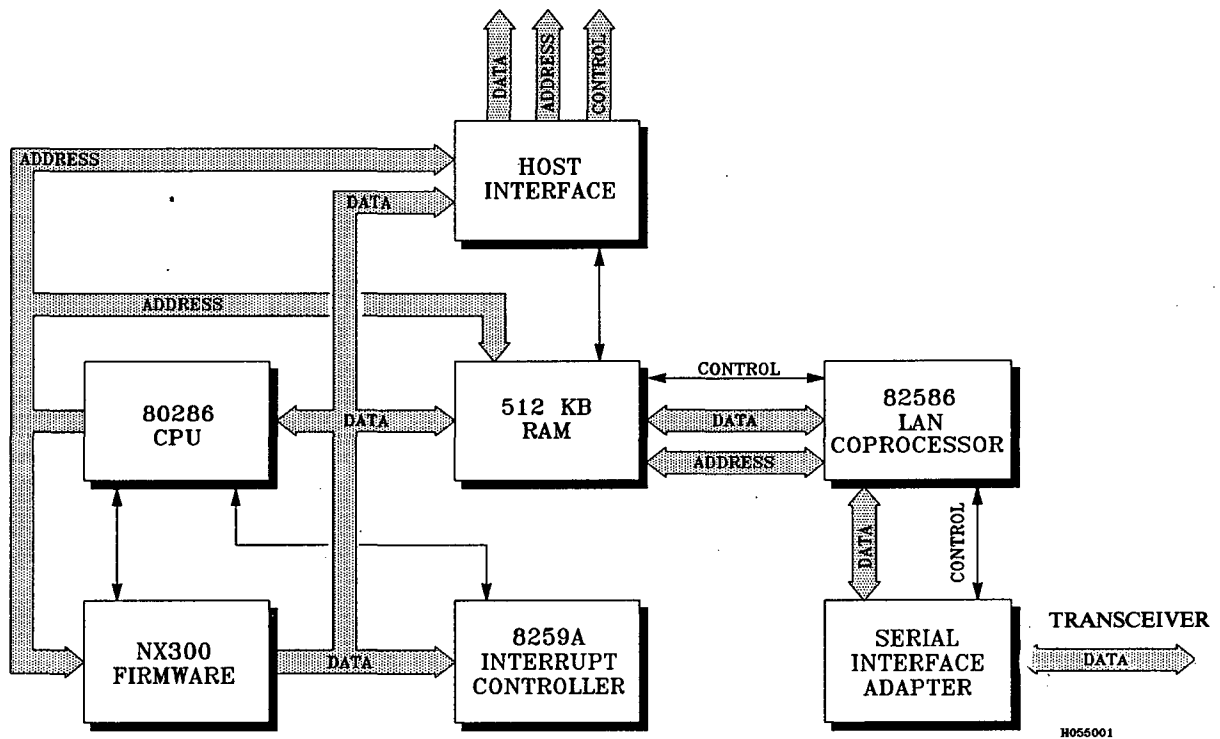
DATA
ADDRESS
CONTROL

ADDRESS

HOST INTERFACE

DATA

ADDRESS

80286 CPU

DATA

512 KB RAM

CONTROL

DATA

ADDRESS

82586 LAN COPROCESSOR

DATA

CONTROL

NX300 FIRMWARE

DATA

8259A INTERRUPT CONTROLLER

SERIAL INTERFACE ADAPTER

TRANSCEIVER

DATA

H055001